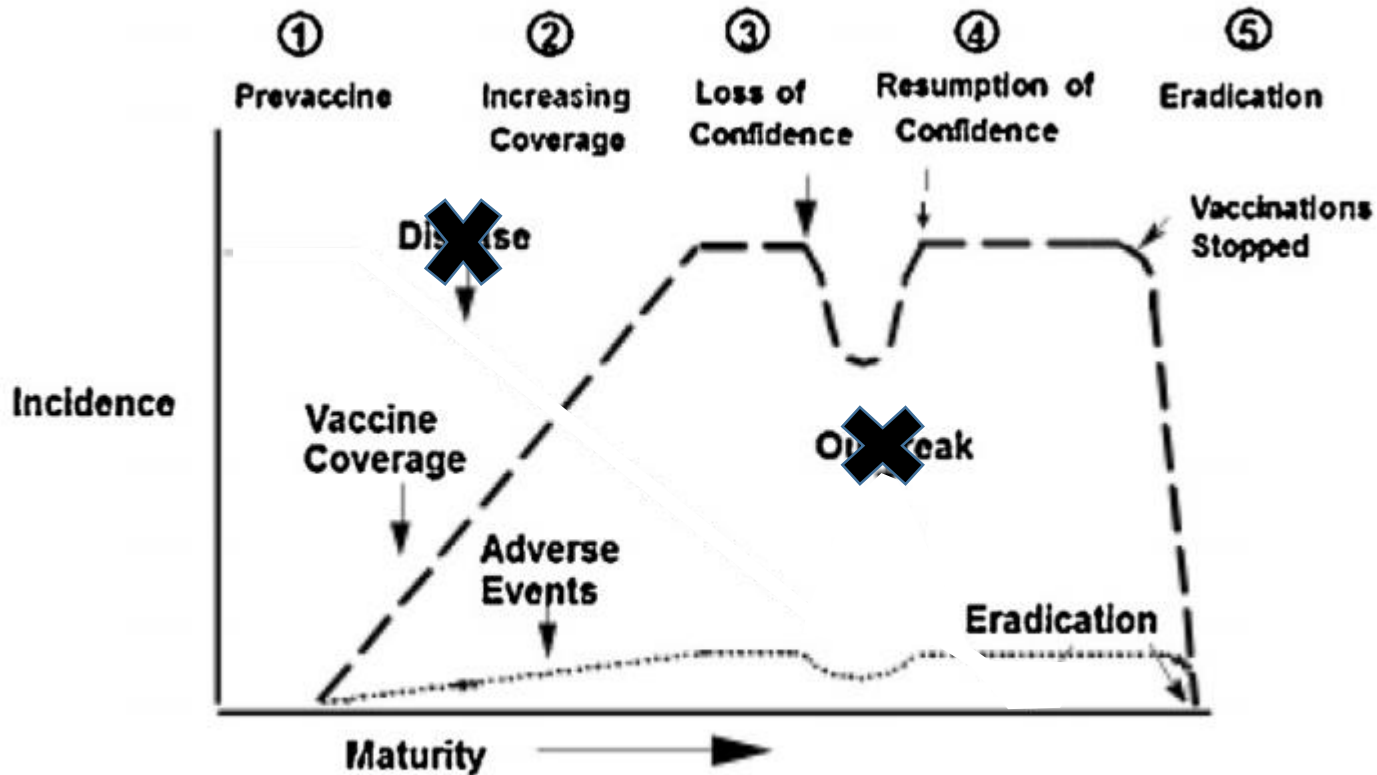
①
Prevaccine

②
Increasing Coverage

③
Loss of Confidence

④
Resumption of Confidence

⑤
Eradication

Di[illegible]se

Vaccinations Stopped

Incidence

Vaccine Coverage

O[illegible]eak

Adverse Events

Eradication

Maturity